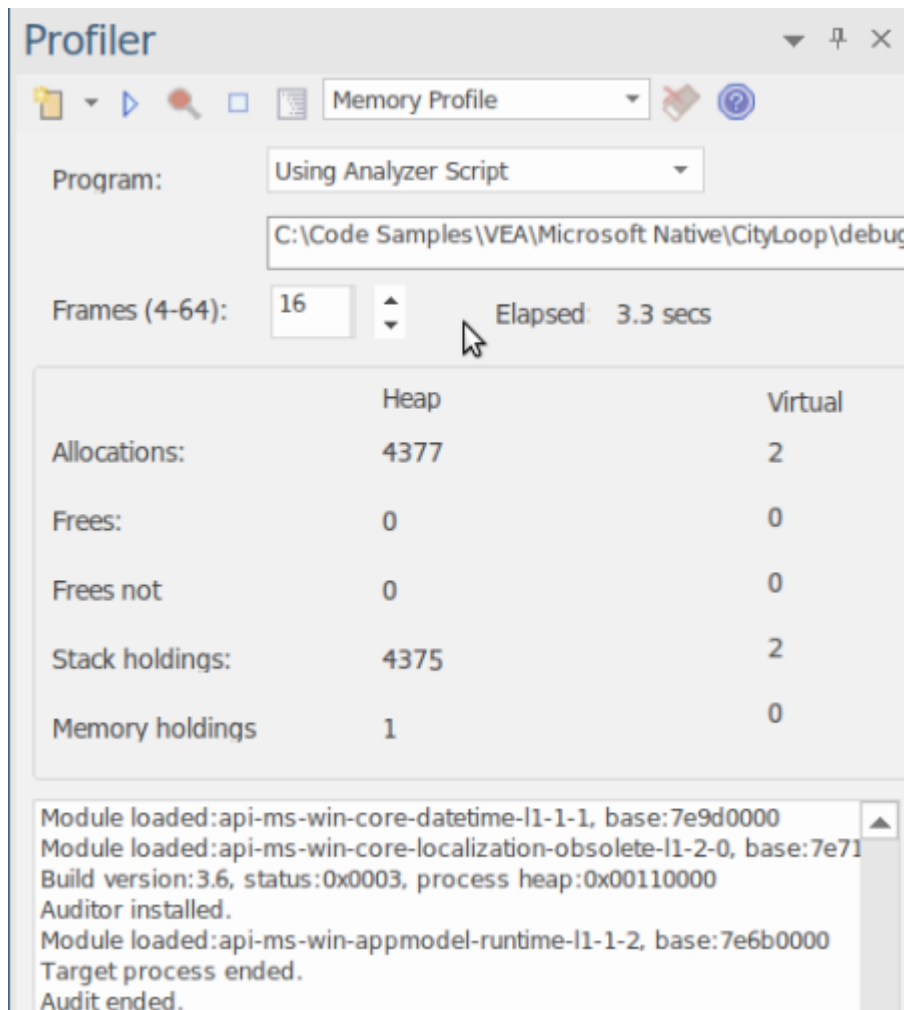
Profiler

Memory Profile

Program: Using Analyzer Script

C:\Code Samples\VEA\Microsoft Native\CityLoop\debug

Frames (4-64): 16 Elapsed: 3.3 secs

| | Heap | Virtual |
|---|---|---|
| Allocations: | 4377 | 2 |
| Frees: | 0 | 0 |
| Frees not | 0 | 0 |
| Stack holdings: | 4375 | 2 |
| Memory holdings | 1 | 0 |

Module loaded:api-ms-win-core-datetime-l1-1-1, base:7e9d0000
Module loaded:api-ms-win-core-localization-obsolete-l1-2-0, base:7e71
Build version:3.6, status:0x0003, process heap:0x00110000
Auditor installed.
Module loaded:api-ms-win-appmodel-runtime-l1-1-2, base:7e6b0000
Target process ended.
Audit ended.